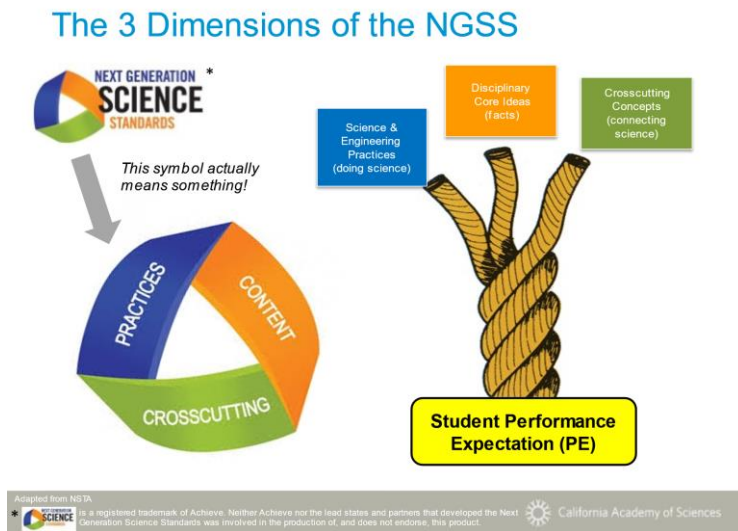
The 3 Dimensions of the NGSS

NEXT GENERATION SCIENCE STANDARDS *

This symbol actually means something!

PRACTICES

CONTENT

CROSSCUTTING

Science & Engineering Practices (doing science)

Disciplinary Core Ideas (facts)

Crosscutting Concepts (connecting science)

Student Performance Expectation (PE)

Adapted from NSTA

* NEXT GENERATION SCIENCE STANDARDS is a registered trademark of Achieve. Neither Achieve nor the lead states and partners that developed the Next Generation Science Standards was involved in the production of, and does not endorse, this product.

California Academy of Sciences